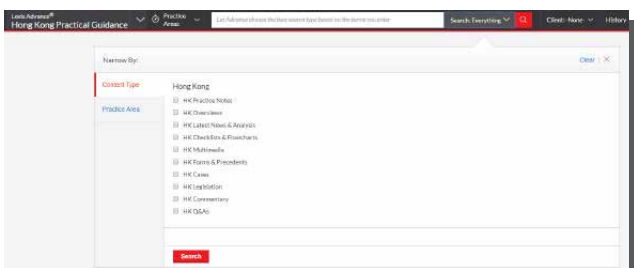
Lexis Advance®
Hong Kong Practical Guidance

Practice Areas

Let Advance choose the best search type based on the terms you enter

Search: Everything

Client: None

History

Narrow By:

Clear

Content Type

Practice Area

Hong Kong

HK Practice Notes

HK Overviews

HK Latest News & Analysis

HK Checklists & Flowcharts

HK Multimedia

HK Forms & Precedents

HK Cases

HK Legislation

HK Commentary

HK Q&As

Search